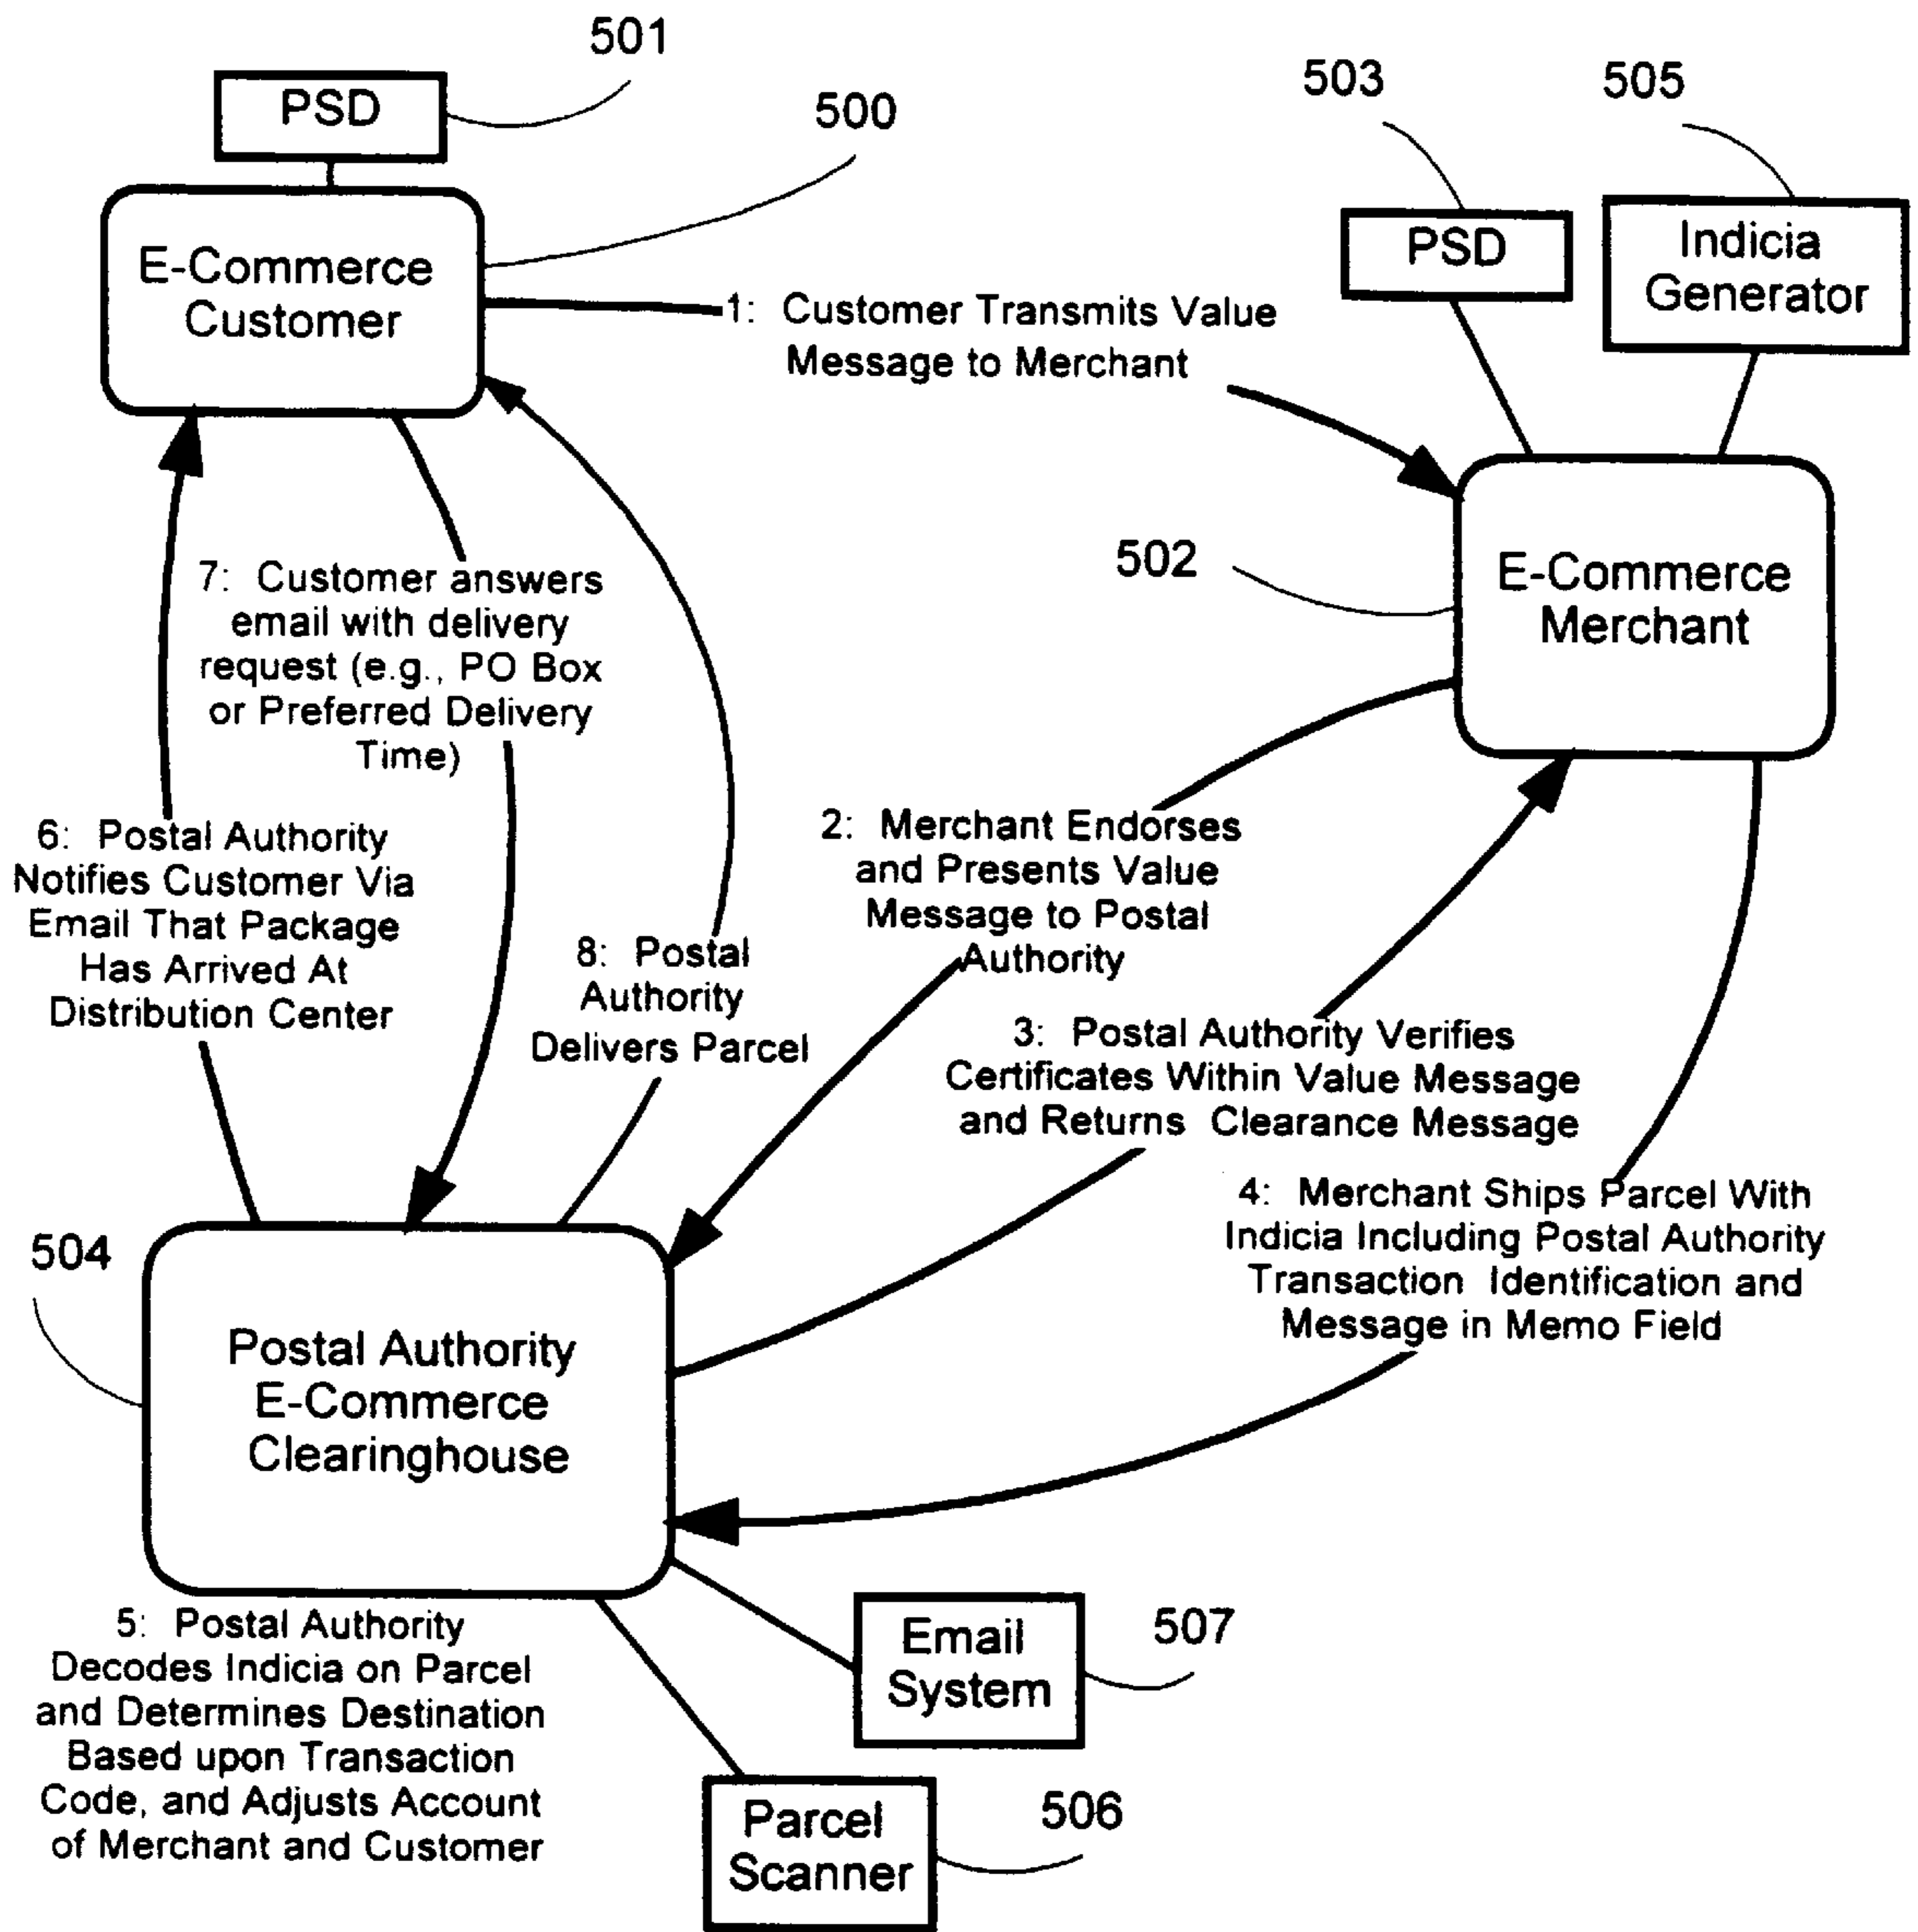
501

PSD

500

E-Commerce Customer

503

505

PSD

Indicia Generator

1: Customer Transmits Value Message to Merchant

502

E-Commerce Merchant

7: Customer answers email with delivery request (e.g., PO Box or Preferred Delivery Time)

6: Postal Authority Notifies Customer Via Email That Package Has Arrived At Distribution Center

8: Postal Authority Delivers Parcel

2: Merchant Endorses and Presents Value Message to Postal Authority

3: Postal Authority Verifies Certificates Within Value Message and Returns Clearance Message

4: Merchant Ships Parcel With Indicia Including Postal Authority Transaction Identification and Message in Memo Field

504

Postal Authority E-Commerce Clearinghouse

5: Postal Authority Decodes Indicia on Parcel and Determines Destination Based upon Transaction Code, and Adjusts Account of Merchant and Customer

Email System

507

Parcel Scanner

506